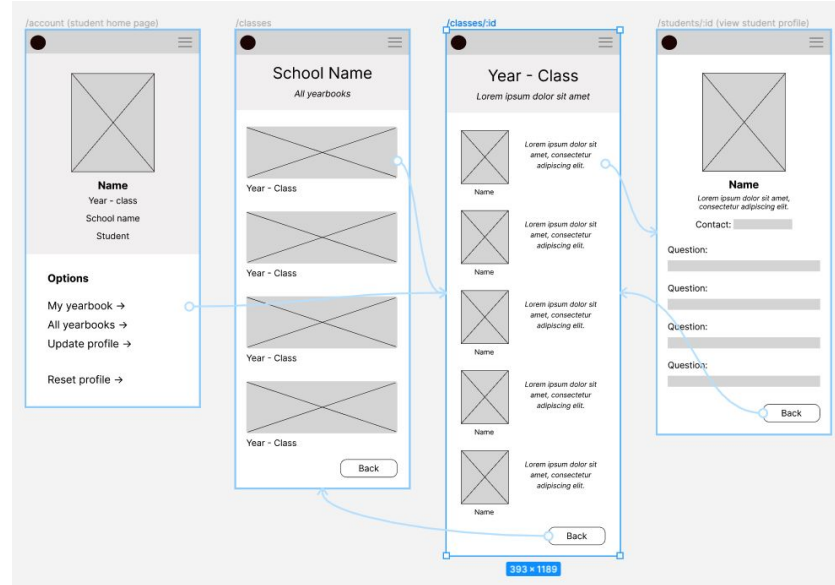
/account (student home page)

Name
Year - class
School name
Student

Options

My yearbook →
All yearbooks →
Update profile →

Reset profile →

/classes

School Name
All yearbooks

Year - Class

Year - Class

Year - Class

Year - Class

Back

/classes/:id

Year - Class
Lorem ipsum dolor sit amet

Name
Lorem ipsum dolor sit amet, consectetur adipiscing elit.

Name
Lorem ipsum dolor sit amet, consectetur adipiscing elit.

Name
Lorem ipsum dolor sit amet, consectetur adipiscing elit.

Name
Lorem ipsum dolor sit amet, consectetur adipiscing elit.

Name
Lorem ipsum dolor sit amet, consectetur adipiscing elit.

Back

393 × 1189

/students/:id (view student profile)

Name
Lorem ipsum dolor sit amet, consectetur adipiscing elit.

Contact:

Question:

Question:

Question:

Question:

Back